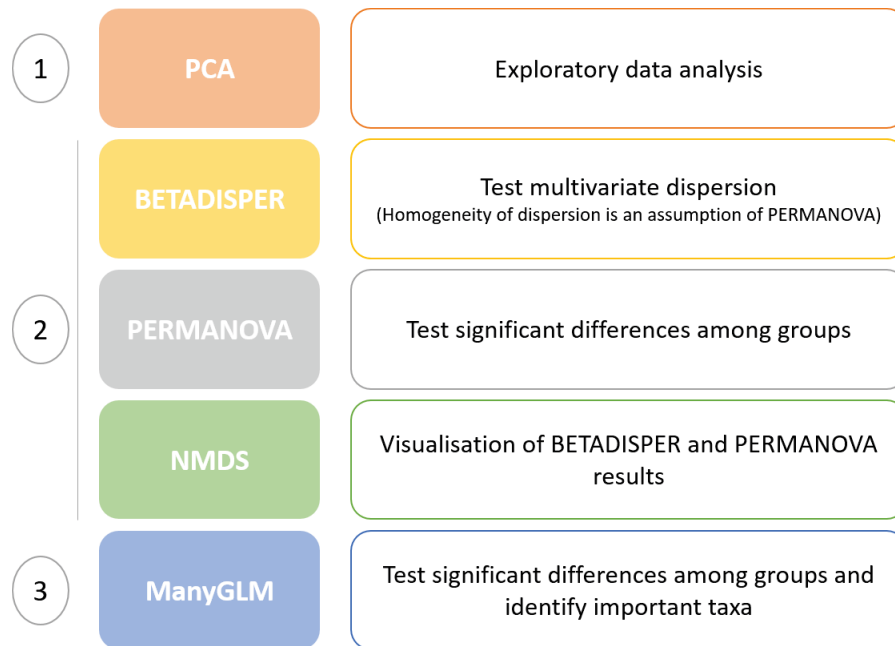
1

PCA

Exploratory data analysis

BETADISPER

Test multivariate dispersion
(Homogeneity of dispersion is an assumption of PERMANOVA)

2

PERMANOVA

Test significant differences among groups

NMDS

Visualisation of BETADISPER and PERMANOVA results

3

ManyGLM

Test significant differences among groups and identify important taxa